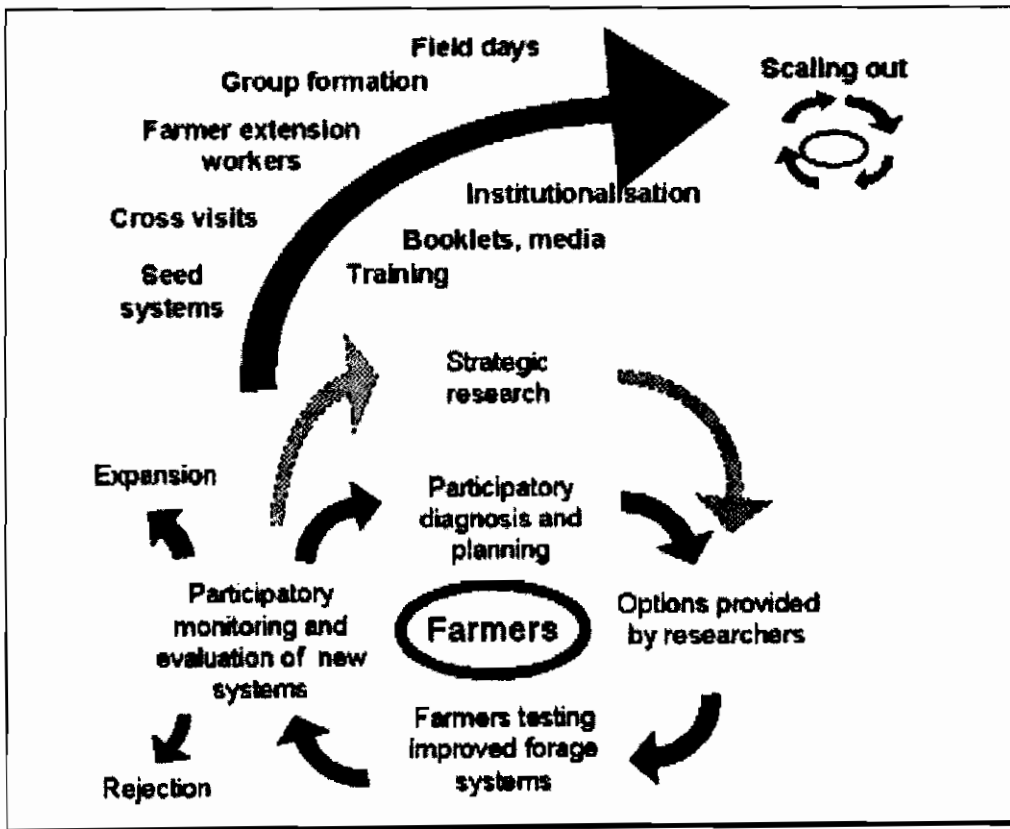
Field days

Group formation

Farmer extension workers

Cross visits

Seed systems

Scaling out

Institutionalisation

Booklets, media

Training

Strategic research

Expansion

Participatory diagnosis and planning

Options provided by researchers

Participatory monitoring and evaluation of new systems

Farmers

Farmers testing improved forage systems

Rejection